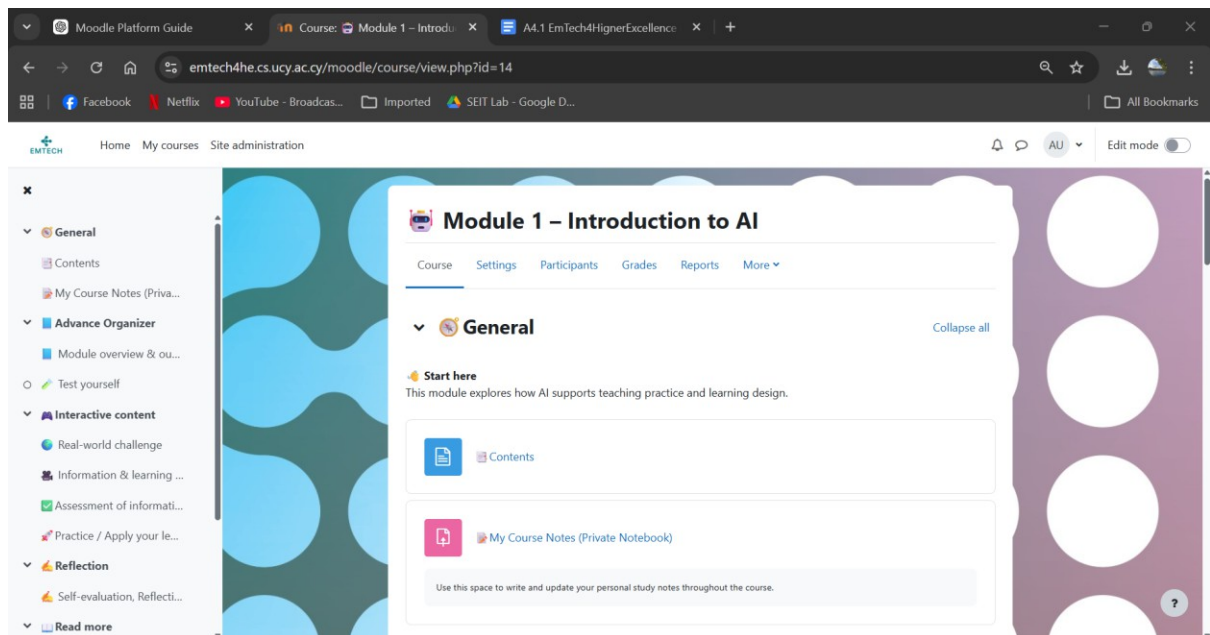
Moodle Platform Guide ×
Course: Module 1 – Introdu ×
A4.1 EmTech4HignerExcellence ×
+

emtech4he.cs.ucy.ac.cy/moodle/course/view.php?id=14

Facebook | Netflix | YouTube - Broadcas... | Imported | SEIT Lab - Google D... | All Bookmarks

EMTECH
Home My courses Site administration
AU
Edit mode

×
General
Contents
My Course Notes (Priva...
Advance Organizer
Module overview & ou...
Test yourself
Interactive content
Real-world challenge
Information & learning ...
Assessment of informati...
Practice / Apply your le...
Reflection
Self-evaluation, Reflecti...
Read more

Module 1 – Introduction to AI

Course Settings Participants Grades Reports More

General
Collapse all

Start here
This module explores how AI supports teaching practice and learning design.

Contents

My Course Notes (Private Notebook)

Use this space to write and update your personal study notes throughout the course.

?